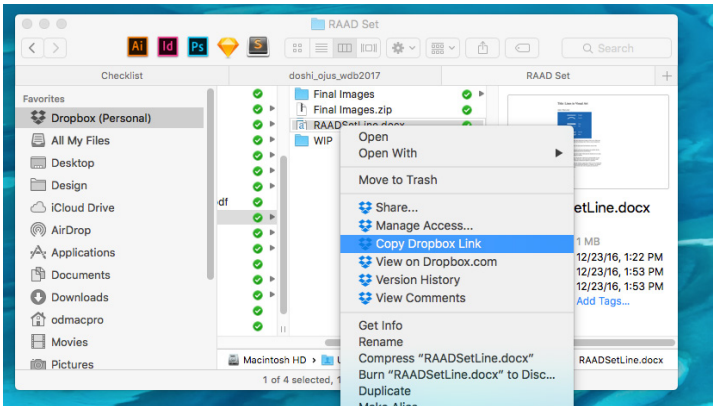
RAAD Set

Ai Id Ps S

Search

Checklist | doshi_ojus_wdb2017 | RAAD Set

Favorites
Dropbox (Personal)
All My Files
Desktop
Design
iCloud Drive
AirDrop
Applications
Documents
Downloads
odmacpro
Movies
Pictures

df

Final Images
Final Images.zip
RAADSetLine.docx
WIP

Open
Open With
Move to Trash
Share...
Manage Access...
Copy Dropbox Link
View on Dropbox.com
Version History
View Comments
Get Info
Rename
Compress "RAADSetLine.docx"
Burn "RAADSetLine.docx" to Disc...
Duplicate
Make Alias

etLine.docx
1 MB
12/23/16, 1:22 PM
12/23/16, 1:53 PM
12/23/16, 1:53 PM
Add Tags...

Macintosh HD
RAADSetLine.docx
1 of 4 selected,